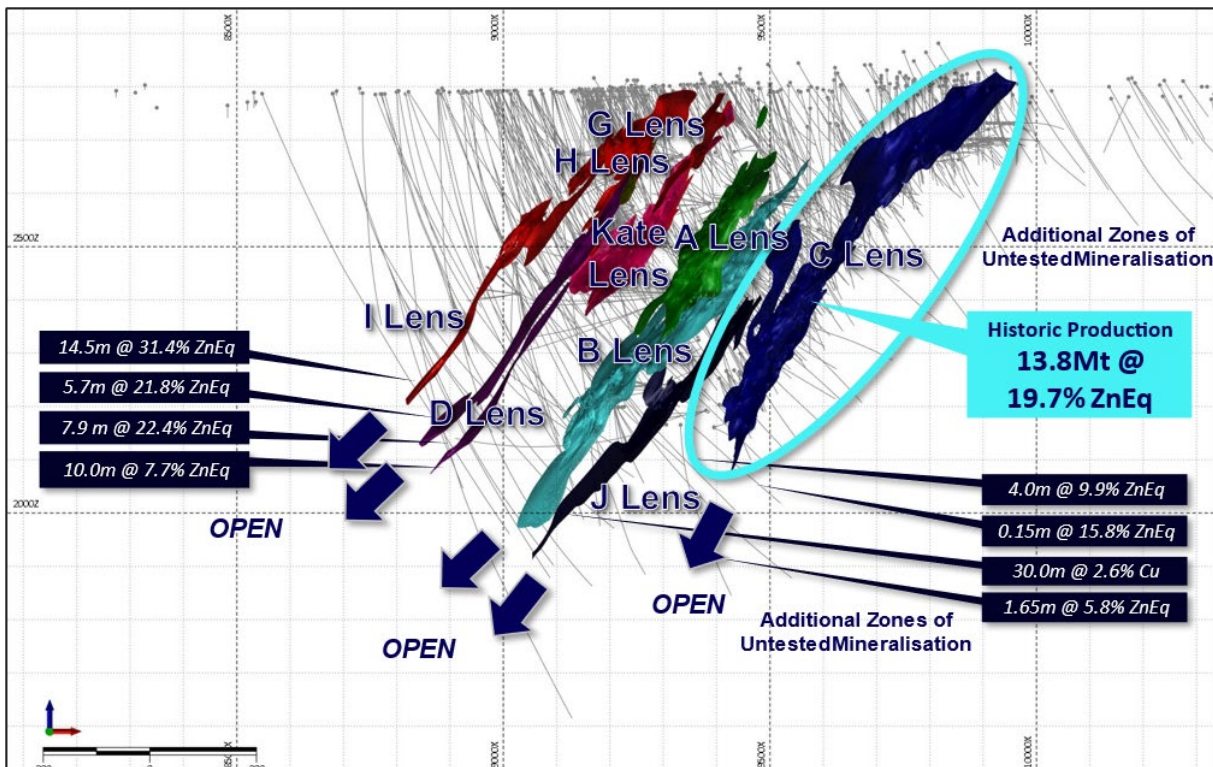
8500X
9000X
9500X
10000X
2500Z
2000Z

G Lens
H Lens
Kate Lens
A Lens
C Lens
I Lens
B Lens
D Lens
J Lens

Additional Zones of UntestedMineralisation

Historic Production
13.8Mt @ 19.7% ZnEq

14.5m @ 31.4% ZnEq
5.7m @ 21.8% ZnEq
7.9 m @ 22.4% ZnEq
10.0m @ 7.7% ZnEq

OPEN
OPEN
OPEN

4.0m @ 9.9% ZnEq
0.15m @ 15.8% ZnEq
30.0m @ 2.6% Cu
1.65m @ 5.8% ZnEq

Additional Zones of UntestedMineralisation

8500X
9000X
9500X
10000X